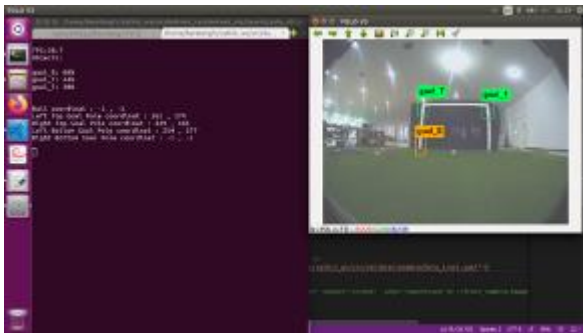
FPS:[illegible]
Objects:

goal_0: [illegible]
goal_T: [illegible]
goal_T: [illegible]

Ball coordinat : -1 , -1
Left Top Goal Pole coordinat : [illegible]
Right Top Goal Pole coordinat : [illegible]
Left Bottom Goal Pole coordinat : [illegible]
Right Bottom Goal Pole coordinat : -1 , -1

YOLO V3

goal_T
goal_T
goal_0